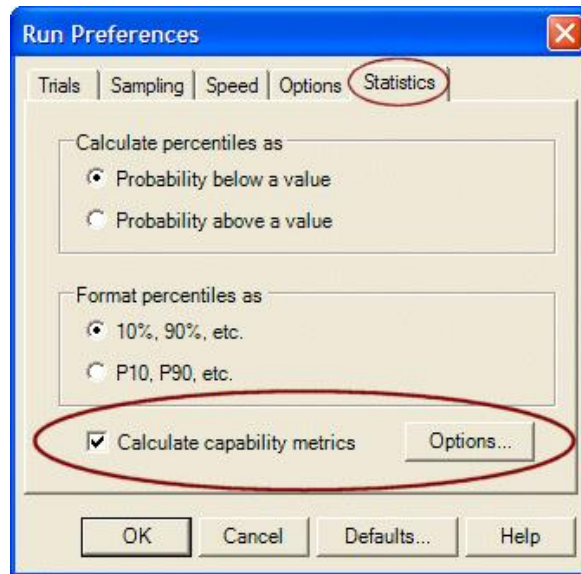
Run Preferences

Trials | Sampling | Speed | Options | Statistics

Calculate percentiles as

Probability below a value

Probability above a value

Format percentiles as

10%, 90%, etc.

P10, P90, etc.

Calculate capability metrics

Options...

OK

Cancel

Defaults...

Help